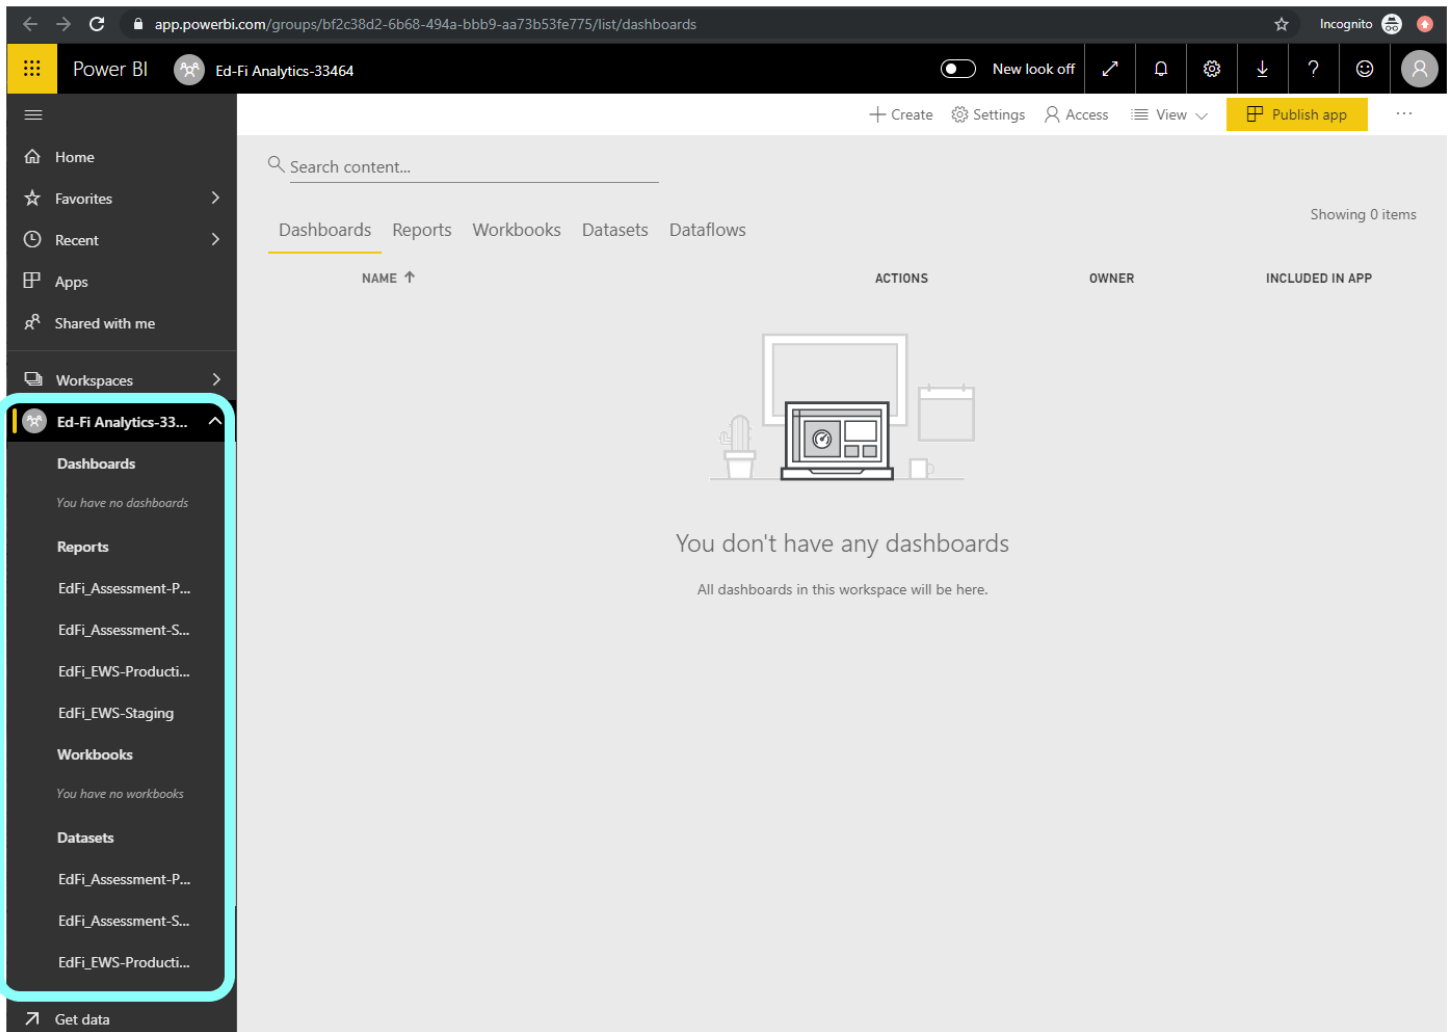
app.powerbi.com/groups/bf2c38d2-6b68-494a-bbb9-aa73b53fe775/list/dashboards

Incognito

Power BI Ed-Fi Analytics-33464

New look off

+ Create Settings Access View Publish app ...

Home
Favorites
Recent
Apps
Shared with me
Workspaces
Ed-Fi Analytics-33...
Dashboards
You have no dashboards
Reports
EdFi_Assessment-P...
EdFi_Assessment-S...
EdFi_EWS-Producti...
EdFi_EWS-Staging
Workbooks
You have no workbooks
Datasets
EdFi_Assessment-P...
EdFi_Assessment-S...
EdFi_EWS-Producti...
Get data

Search content...

Dashboards Reports Workbooks Datasets Dataflows

Showing 0 items

| NAME ↑ | ACTIONS | OWNER | INCLUDED IN APP |
|---|---|---|---|

You don't have any dashboards

All dashboards in this workspace will be here.